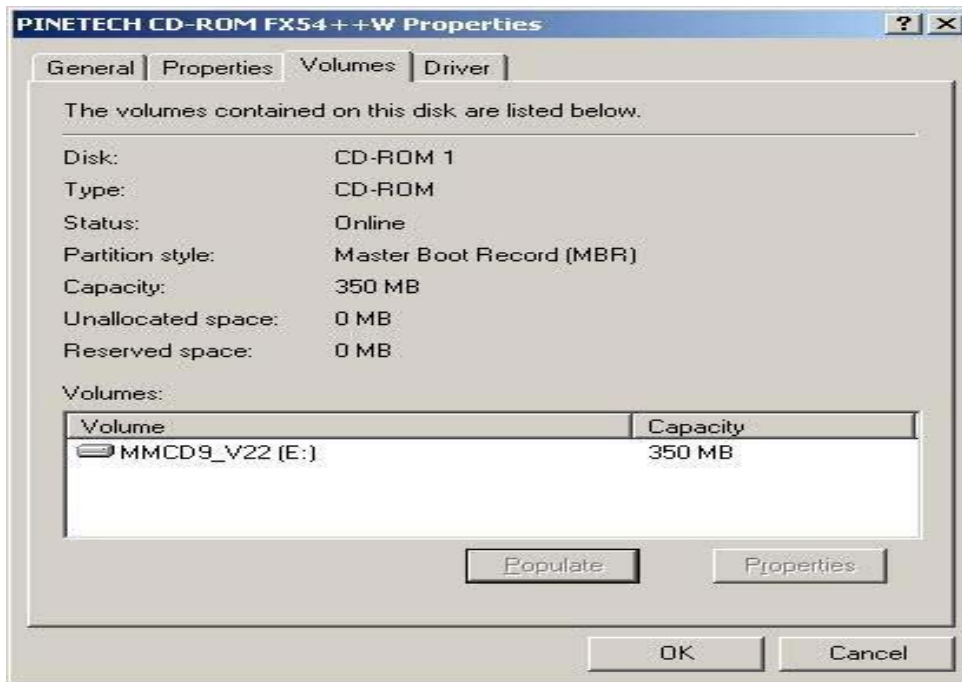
PINETECH CD-ROM FX54++W Properties

? X

General | Properties | Volumes | Driver

The volumes contained on this disk are listed below.

Disk: CD-ROM 1
Type: CD-ROM
Status: Online
Partition style: Master Boot Record (MBR)
Capacity: 350 MB
Unallocated space: 0 MB
Reserved space: 0 MB

Volumes:

| Volume | Capacity |
|---|---|
| MMCD9_V22 (E:) | 350 MB |

Populate

Properties

OK

Cancel